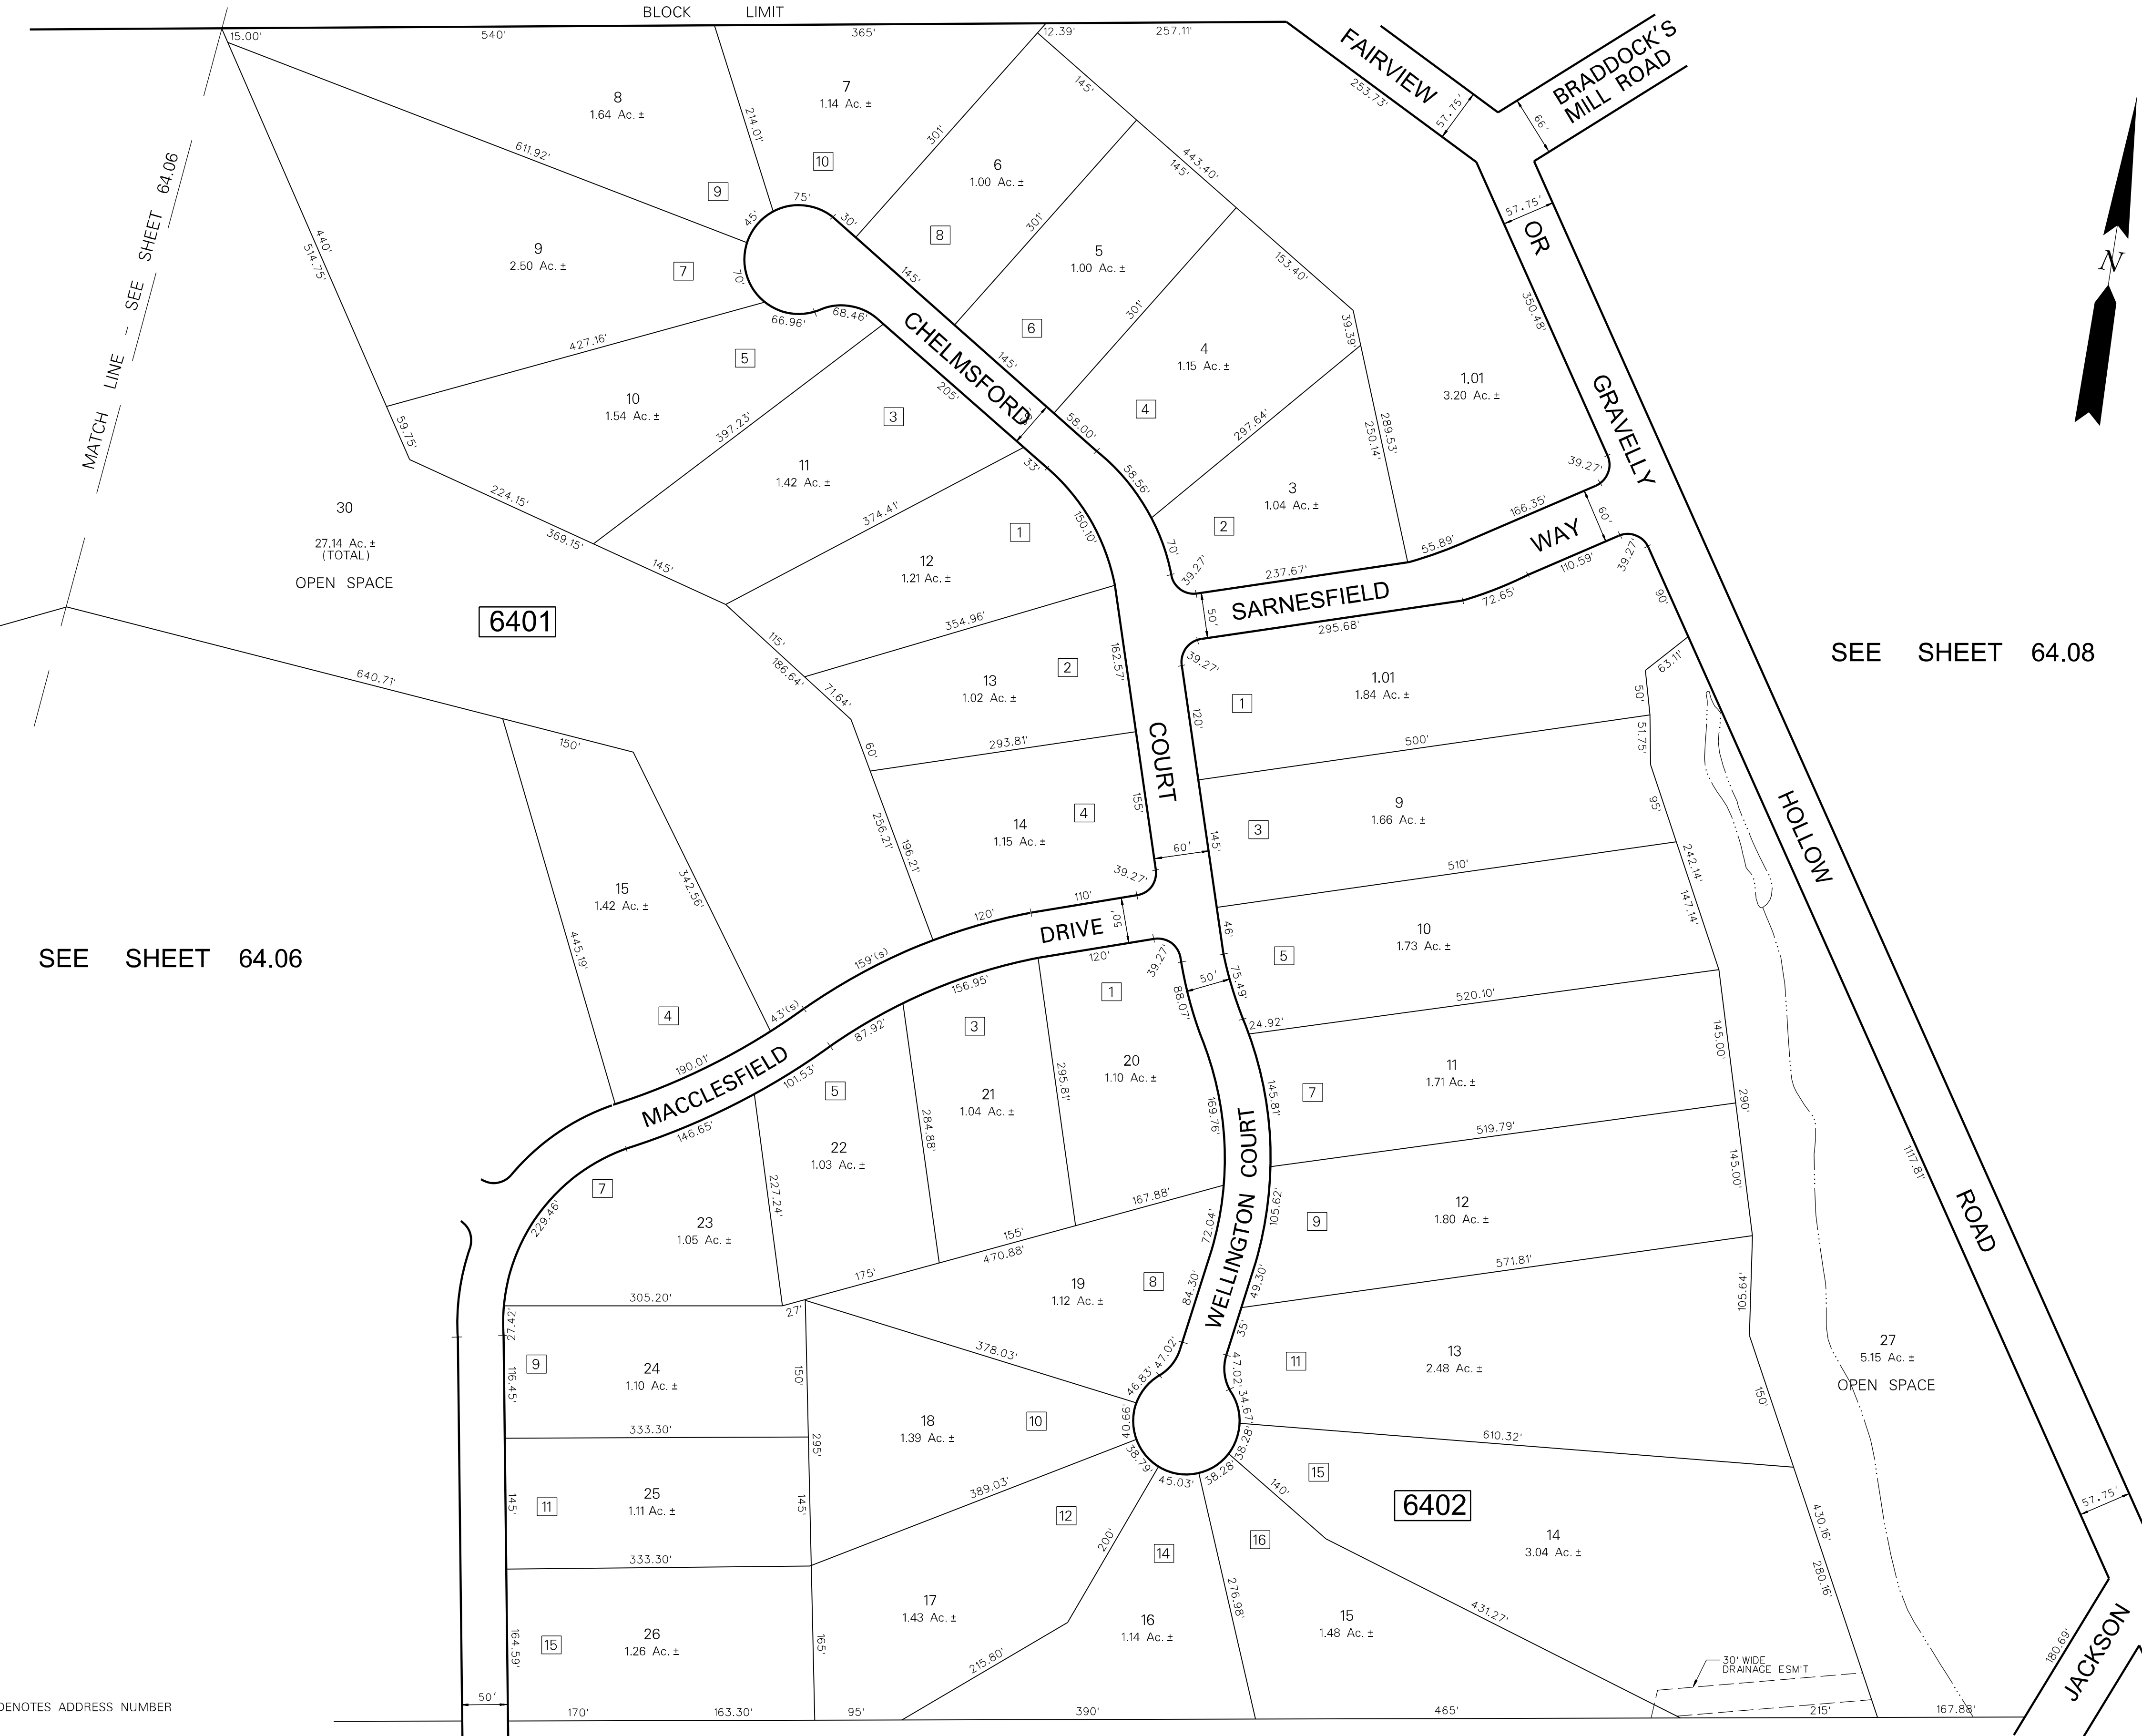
BLOCK LIMIT

15.00' 540' 365' 12.39' 257.11'

FAIRVIEW

BRADDOCK'S MILL ROAD

253.73' 57.75' 66'

8
1.64 Ac. ±

7
1.14 Ac. ±

6
1.00 Ac. ±

5
1.00 Ac. ±

4
1.15 Ac. ±

3
1.04 Ac. ±

9
2.50 Ac. ±

10
1.54 Ac. ±

11
1.42 Ac. ±

12
1.21 Ac. ±

13
1.02 Ac. ±

14
1.15 Ac. ±

15
1.42 Ac. ±

1.01
3.20 Ac. ±

1.01
1.84 Ac. ±

30
27.14 Ac. ±
(TOTAL)
OPEN SPACE

6401

MATCH LINE – SEE SHEET 64.06

CHELMSFORD

COURT

SARNESFIELD WAY

OR

GRAVELLY

HOLLOW

ROAD

N

SEE SHEET 64.08

SEE SHEET 64.06

DRIVE

MACCLESFIELD

WELLINGTON COURT

9
1.66 Ac. ±

10
1.73 Ac. ±

11
1.71 Ac. ±

12
1.80 Ac. ±

13
2.48 Ac. ±

14
3.04 Ac. ±

15
1.48 Ac. ±

16
1.14 Ac. ±

17
1.43 Ac. ±

18
1.39 Ac. ±

19
1.12 Ac. ±

20
1.10 Ac. ±

21
1.04 Ac. ±

22
1.03 Ac. ±

23
1.05 Ac. ±

24
1.10 Ac. ±

25
1.11 Ac. ±

26
1.26 Ac. ±

27
5.15 Ac. ±
OPEN SPACE

6402

30' WIDE DRAINAGE ESM'T

JACKSON

DENOTES ADDRESS NUMBER

611.92' 214.01' 301' 145' 443.40' 145' 153.40' 75' 45' 30' 70' 145' 66.96' 68.46' 427.16' 301' 145' 301' 39.39' 350.48' 440' 514.75' 205' 58.00' 297.64' 289.53' 250.14' 59.75' 397.23' 33' 58.56' 39.27' 166.35' 60' 224.15' 374.41' 150.10' 70' 39.27' 55.89' 369.15' 145' 237.67' 110.59' 39.27' 50' 72.65' 354.96' 295.68' 90' 115' 186.64' 71.64' 162.57' 39.27' 63.11' 640.71' 120' 50' 60' 293.81' 500' 51.75' 150' 256.21' 196.21' 155' 145' 95' 60' 342.56' 39.27' 510' 242.14' 147.14' 110' 445.19' 120' 50' 46' 159'(s) 156.95' 120' 39.27' 50' 75.49' 43'(s) 88.07' 24.92' 520.10' 145.00' 190.01' 87.92' 295.81' 101.53' 284.88' 145.81' 290' 146.65' 169.76' 519.79' 145.00' 227.24' 167.88' 105.62' 229.46' 155' 72.04' 571.81' 1117.81' 305.20' 175' 470.88' 84.30' 49.30' 105.64' 27' 27.42' 378.03' 35' 150' 116.45' 46.83' 47.02' 47.02' 34.67' 333.30' 295' 40.66' 38.28' 610.32' 150' 38.79' 38.28' 389.03' 45.03' 145' 145' 140' 57.75' 333.30' 200' 276.98' 430.16' 280.16' 164.59' 165' 431.27' 215.80' 180.69' 50' 170' 163.30' 95' 390' 465' 215' 167.88'

9 10 8 7 6 5 3 4 1 2 2 4 1 3 5 7 9 11 15 16 14 12 10 8 1 3 5 4 7 9 11 15